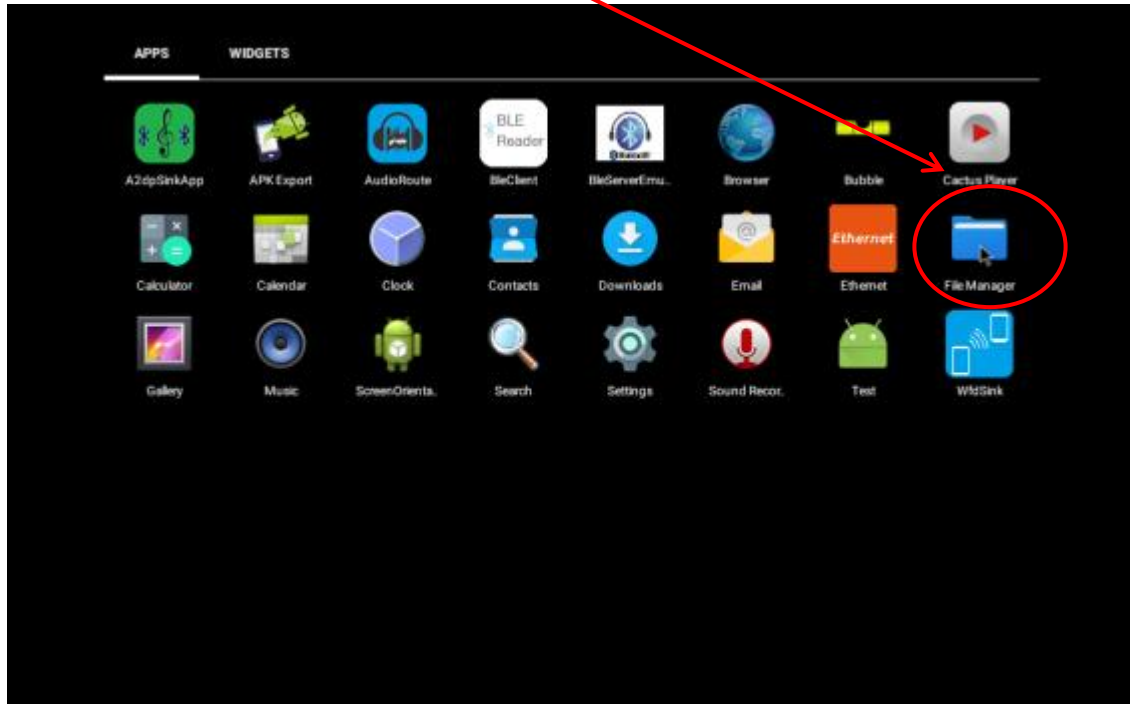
APPS WIDGETS

A2dpSinkApp
APK Export
AudioRoute
BLE Reader
BleClient
Bluetooth
BleServerEmu..
Browser
Bubble
Cactus Player

Calculator
Calendar
Clock
Contacts
Downloads
Email
Ethernet
Ethernet
File Manager

Gallery
Music
ScreenOrienta..
Search
Settings
Sound Recor..
Test
WfdSink